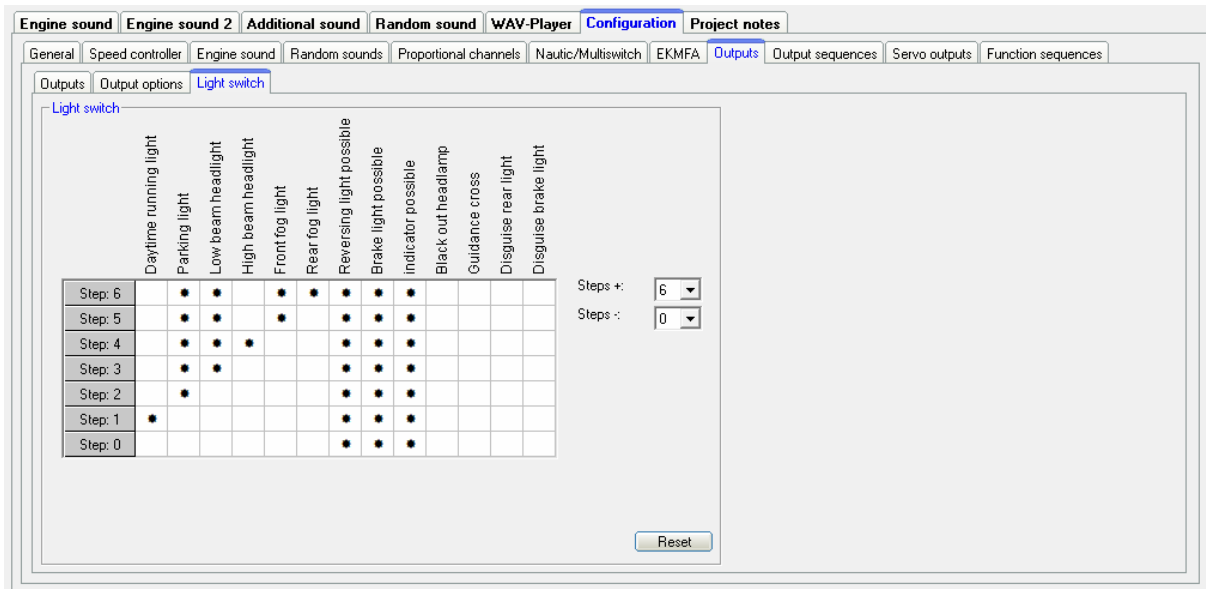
Engine sound | Engine sound 2 | Additional sound | Random sound | WAV-Player | Configuration | Project notes

General | Speed controller | Engine sound | Random sounds | Proportional channels | Nautic/Multiswitch | EKMFA | Outputs | Output sequences | Servo outputs | Function sequences

Outputs | Output options | Light switch

Light switch

| | Daytime running light | Parking light | Low beam headlight | High beam headlight | Front fog light | Rear fog light | Reversing light possible | Brake light possible | indicator possible | Black out headlamp | Guidance cross | Disguise rear light | Disguise brake light |
|---|---|---|---|---|---|---|---|---|---|---|---|---|---|
| Step: 6 | | • | • | | • | • | • | • | • | | | | |
| Step: 5 | | • | • | | • | | • | • | • | | | | |
| Step: 4 | | • | • | • | | | • | • | • | | | | |
| Step: 3 | | • | • | | | | • | • | • | | | | |
| Step: 2 | | • | | | | | • | • | • | | | | |
| Step: 1 | • | | | | | | • | • | • | | | | |
| Step: 0 | | | | | | | • | • | • | | | | |

Steps +: 6

Steps -: 0

Reset